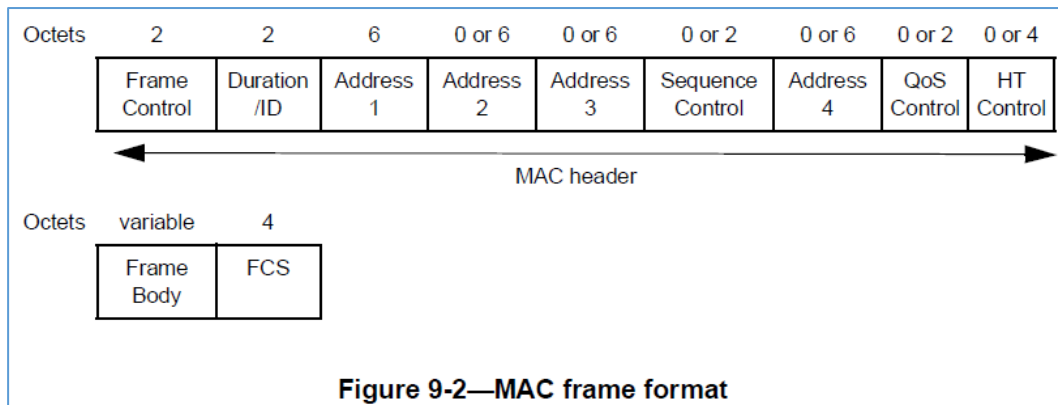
| Octets | 2 | 2 | 6 | 0 or 6 | 0 or 6 | 0 or 2 | 0 or 6 | 0 or 2 | 0 or 4 |
|---|---|---|---|---|---|---|---|---|---|
| | Frame Control | Duration /ID | Address 1 | Address 2 | Address 3 | Sequence Control | Address 4 | QoS Control | HT Control |

MAC header

| Octets | variable | 4 |
|---|---|---|
| | Frame Body | FCS |

Figure 9-2—MAC frame format